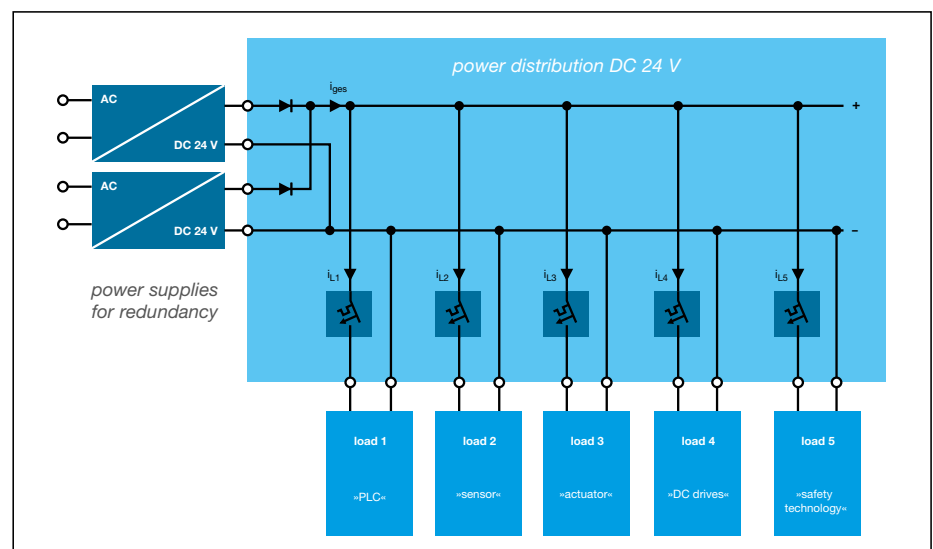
power distribution DC 24 V

AC

DC 24 V

AC

DC 24 V

$i_{ges}$

+

–

$i_{L1}$

$i_{L2}$

$i_{L3}$

$i_{L4}$

$i_{L5}$

power supplies for redundancy

load 1

»PLC«

load 2

»sensor«

load 3

»actuator«

load 4

»DC drives«

load 5

»safety technology«